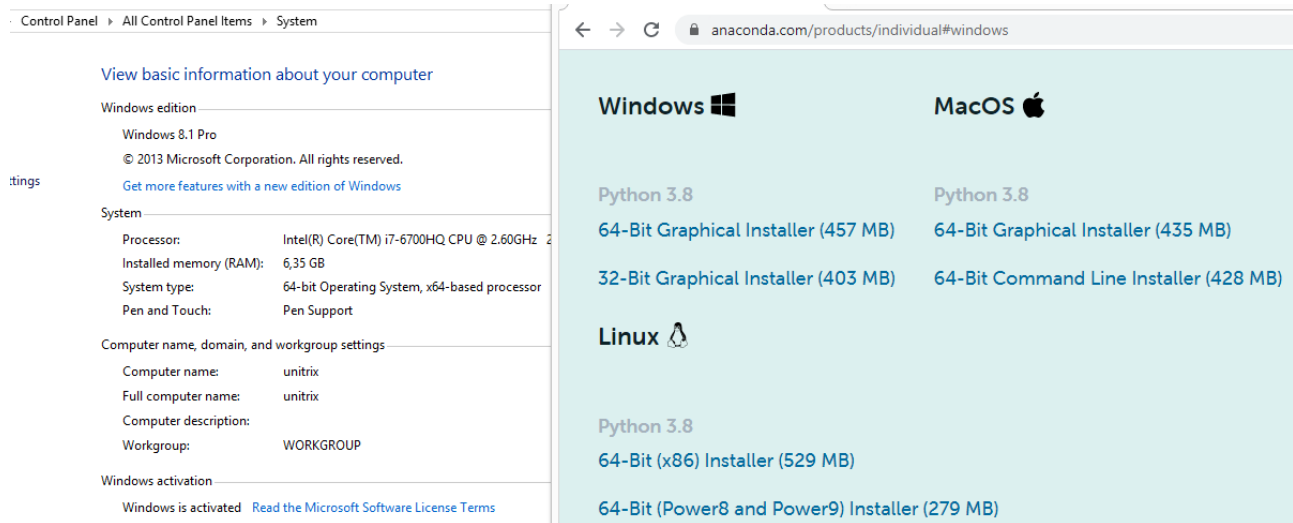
Control Panel ▸ All Control Panel Items ▸ System

View basic information about your computer

Windows edition

Windows 8.1 Pro

© 2013 Microsoft Corporation. All rights reserved.

ttings

Get more features with a new edition of Windows

System

| | |
|---|---|
| Processor: | Intel(R) Core(TM) i7-6700HQ CPU @ 2.60GHz 2 |
| Installed memory (RAM): | 6,35 GB |
| System type: | 64-bit Operating System, x64-based processor |
| Pen and Touch: | Pen Support |

Computer name, domain, and workgroup settings

| | |
|---|---|
| Computer name: | unitrix |
| Full computer name: | unitrix |
| Computer description: | |
| Workgroup: | WORKGROUP |

Windows activation

Windows is activated Read the Microsoft Software License Terms

anaconda.com/products/individual#windows

Windows

Python 3.8

64-Bit Graphical Installer (457 MB)

32-Bit Graphical Installer (403 MB)

MacOS

Python 3.8

64-Bit Graphical Installer (435 MB)

64-Bit Command Line Installer (428 MB)

Linux

Python 3.8

64-Bit (x86) Installer (529 MB)

64-Bit (Power8 and Power9) Installer (279 MB)